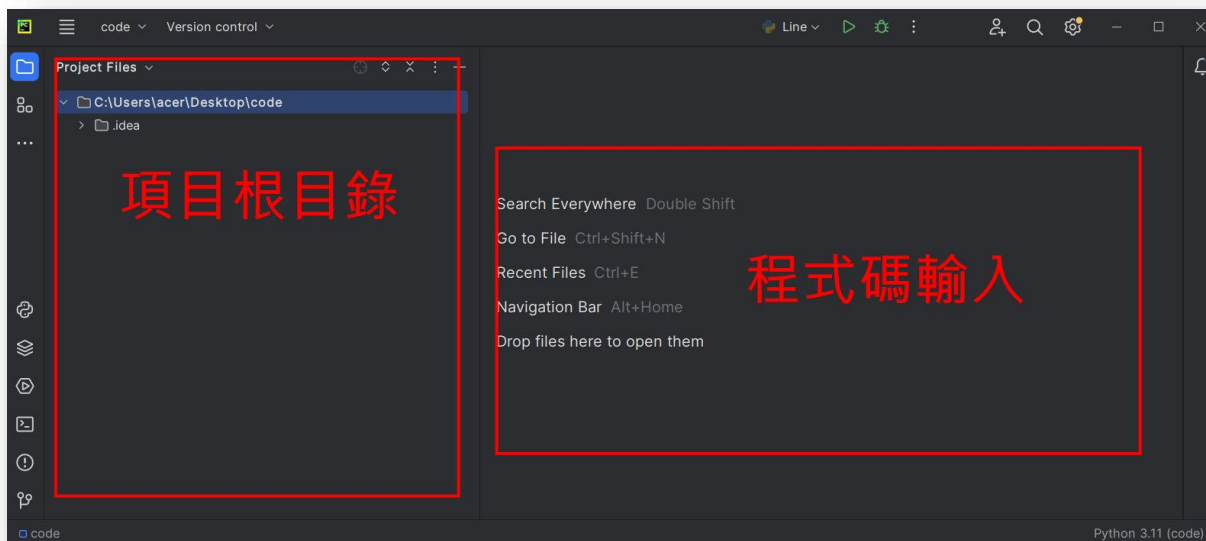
code Version control

Line

Project Files

C:\Users\acer\Desktop\code

.idea

項目根目錄

Search Everywhere Double Shift

Go to File Ctrl+Shift+N

Recent Files Ctrl+E

Navigation Bar Alt+Home

Drop files here to open them

程式碼輸入

code

Python 3.11 (code)